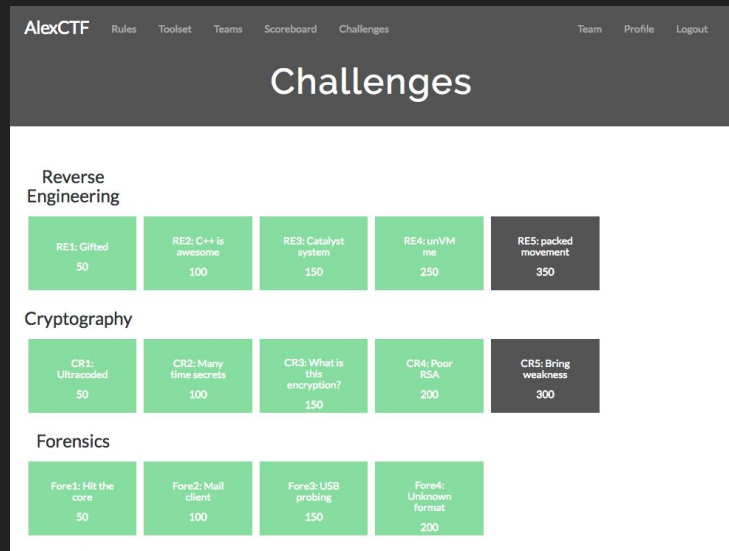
AlexCTF Rules Toolset Teams Scoreboard Challenges Team Profile Logout

Challenges

Reverse Engineering

RE1: Gifted
50

RE2: C++ is awesome
100

RE3: Catalyst system
150

RE4: unVM me
250

RE5: packed movement
350

Cryptography

CR1: Ultracoded
50

CR2: Many time secrets
100

CR3: What is this encryption?
150

CR4: Poor RSA
200

CR5: Bring weakness
300

Forensics

Fore1: Hit the core
50

Fore2: Mail client
100

Fore3: USB probing
150

Fore4: Unknown format
200